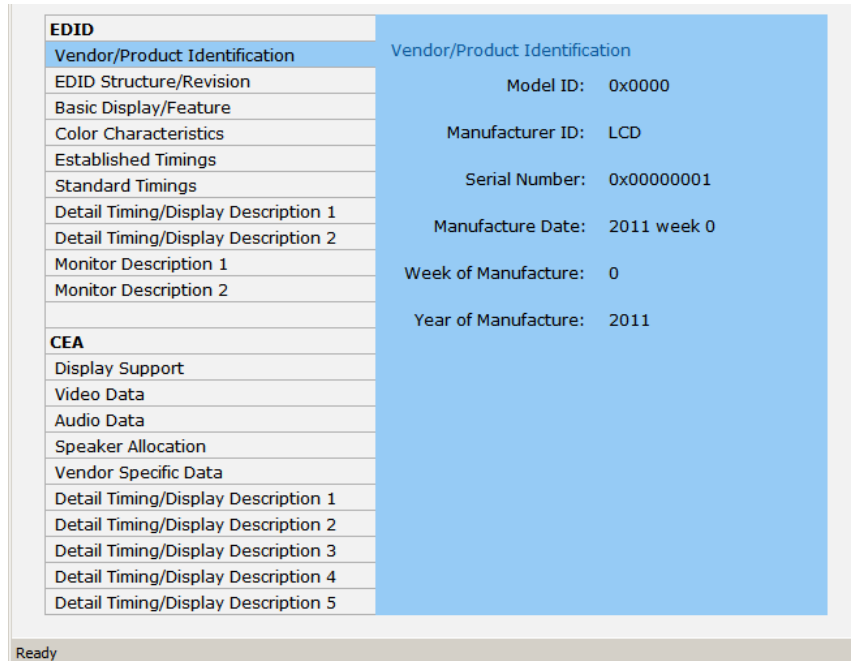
EDID
Vendor/Product Identification
EDID Structure/Revision
Basic Display/Feature
Color Characteristics
Established Timings
Standard Timings
Detail Timing/Display Description 1
Detail Timing/Display Description 2
Monitor Description 1
Monitor Description 2

CEA
Display Support
Video Data
Audio Data
Speaker Allocation
Vendor Specific Data
Detail Timing/Display Description 1
Detail Timing/Display Description 2
Detail Timing/Display Description 3
Detail Timing/Display Description 4
Detail Timing/Display Description 5

Vendor/Product Identification

| | |
|---|---|
| Model ID: | 0x0000 |
| Manufacturer ID: | LCD |
| Serial Number: | 0x00000001 |
| Manufacture Date: | 2011 week 0 |
| Week of Manufacture: | 0 |
| Year of Manufacture: | 2011 |

Ready